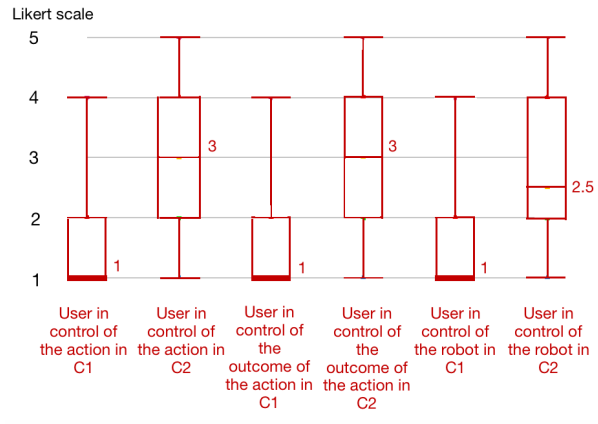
Likert scale

5
4
3
2
1

1
3
1
3
1
2.5

User in control of the action in C1

User in control of the action in C2

User in control of the outcome of the action in C1

User in control of the outcome of the action in C2

User in control of the robot in C1

User in control of the robot in C2